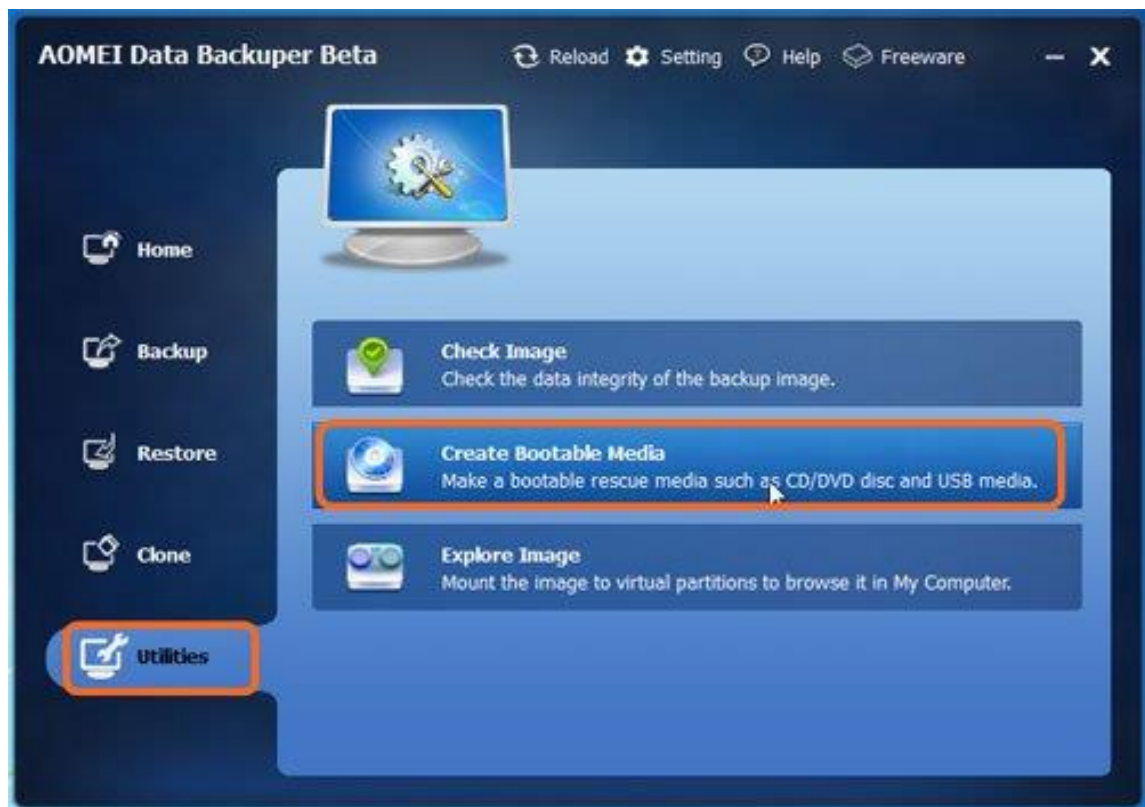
AOMEI Data Backuper Beta

Reload Setting Help Freeware

Home

Backup

Restore

Clone

Utilities

Check Image
Check the data integrity of the backup image.

Create Bootable Media
Make a bootable rescue media such as CD/DVD disc and USB media.

Explore Image
Mount the image to virtual partitions to browse it in My Computer.